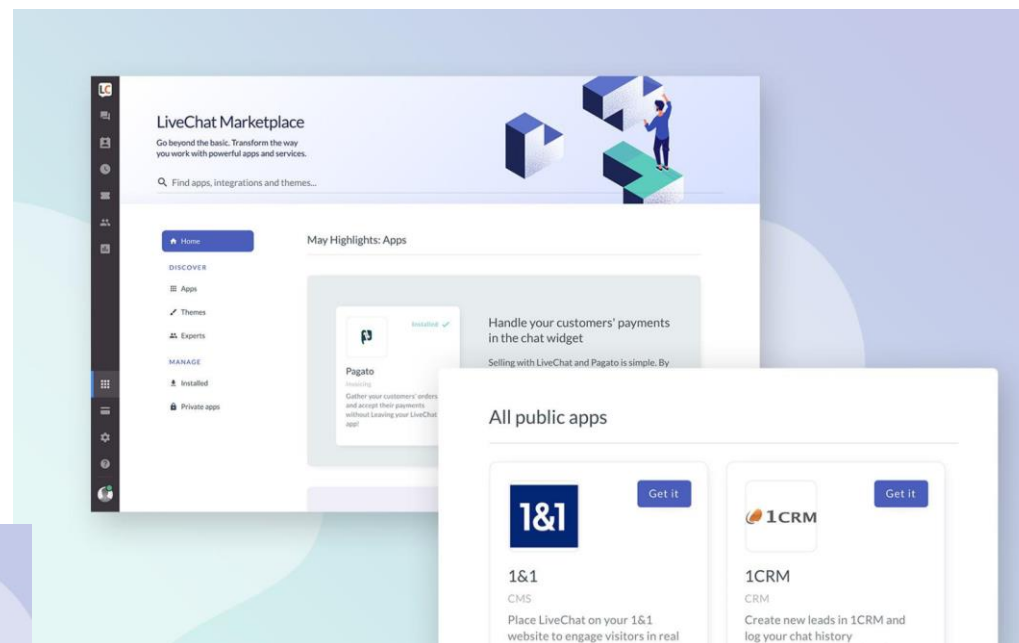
LC

LiveChat Marketplace

Go beyond the basic. Transform the way you work with powerful apps and services.

Find apps, integrations and themes...

Home

DISCOVER

Apps

Themes

Experts

MANAGE

Installed

Private apps

May Highlights: Apps

Installed

Pagato

Invoicing

Gather your customers' orders and accept their payments without leaving your LiveChat app!

Handle your customers' payments in the chat widget

Selling with LiveChat and Pagato is simple. By

All public apps

1&1

Get it

1&1

CMS

Place LiveChat on your 1&1 website to engage visitors in real

1CRM

Get it

1CRM

CRM

Create new leads in 1CRM and log your chat history